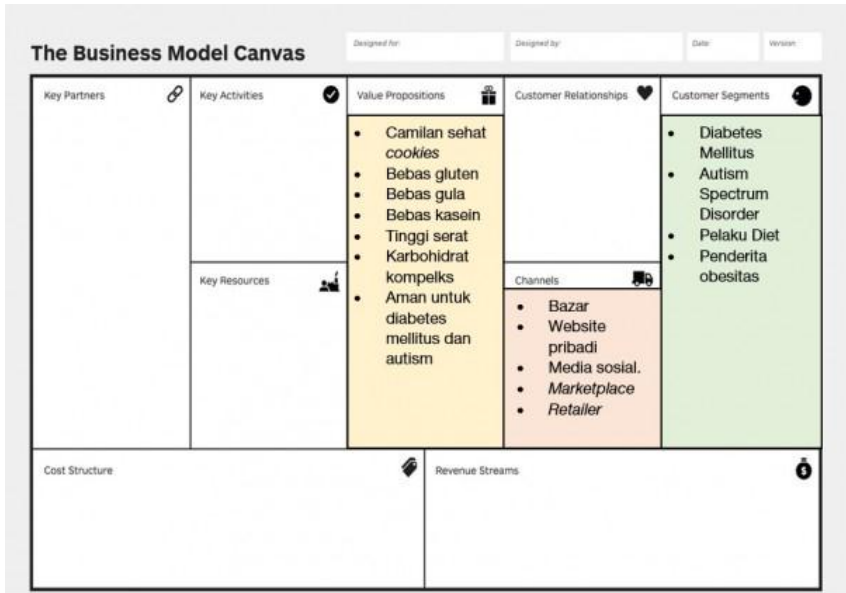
The Business Model Canvas

Designed for:

Designed by:

Date:

Version:

Key Partners

Key Activities

Key Resources

Value Propositions

- Camilan sehat *cookies*
- Bebas gluten
- Bebas gula
- Bebas kasein
- Tinggi serat
- Karbohidrat kompelks
- Aman untuk diabetes mellitus dan autism

Customer Relationships

Channels

- Bazar
- Website pribadi
- Media sosial.
- *Marketplace*
- *Retailer*

Customer Segments

- Diabetes Mellitus
- Autism Spectrum Disorder
- Pelaku Diet
- Penderita obesitas

Cost Structure

Revenue Streams